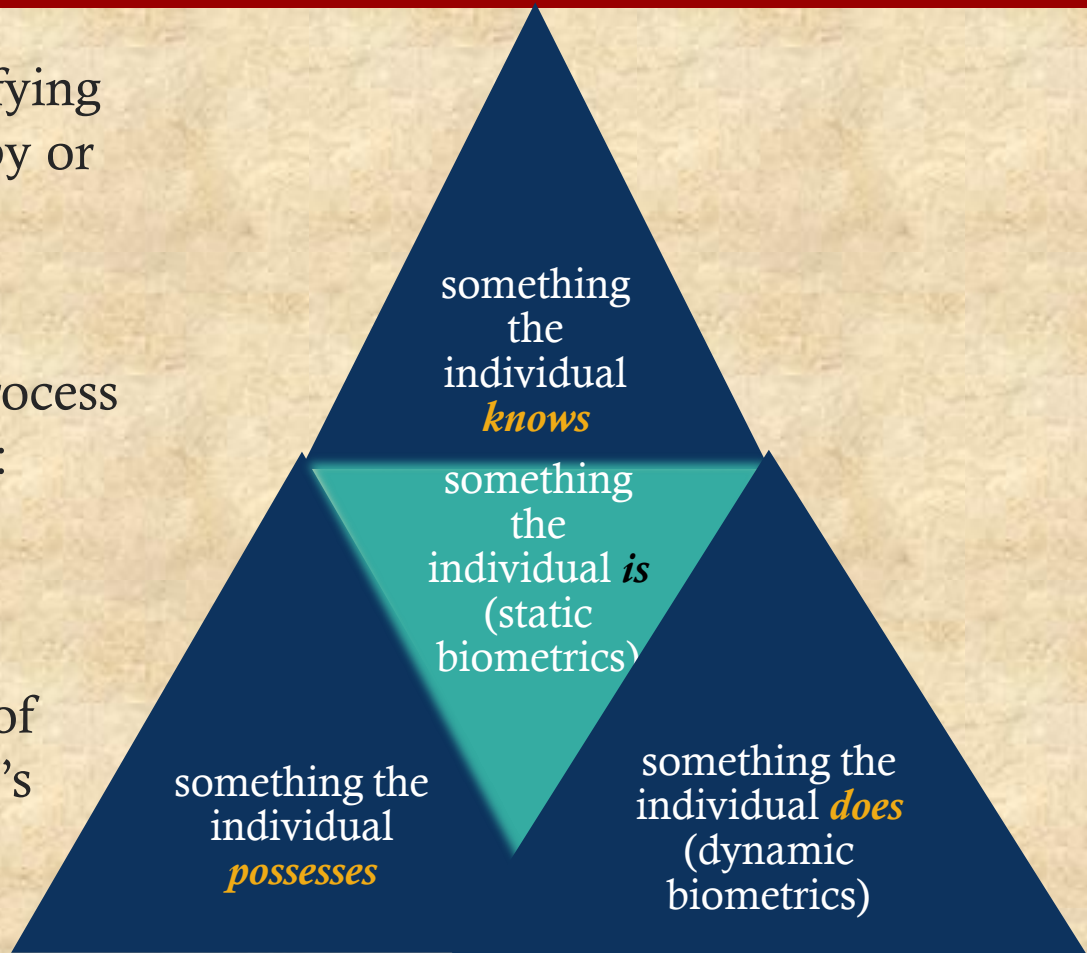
fying
by or

rocess
:

of
's

something the individual *knows*

something the individual *is* (static biometrics)

something the individual *possesses*

something the individual *does* (dynamic biometrics)